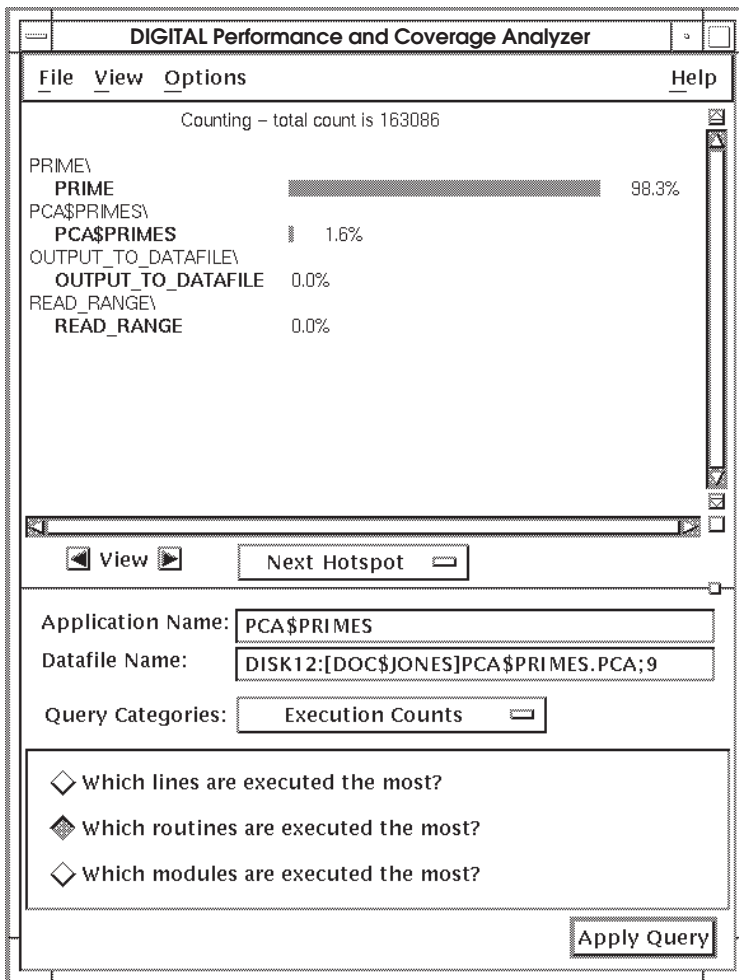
DIGITAL Performance and Coverage Analyzer

File View Options Help

Counting – total count is 163086

PRIME\
PRIME 98.3%
PCA$PRIMES\
PCA$PRIMES 1.6%
OUTPUT_TO_DATAFILE\
OUTPUT_TO_DATAFILE 0.0%
READ_RANGE\
READ_RANGE 0.0%

View

Next Hotspot

Application Name: PCA$PRIMES
Datafile Name: DISK12:[DOC$JONES]PCA$PRIMES.PCA;9

Query Categories: Execution Counts

Which lines are executed the most?

Which routines are executed the most?

Which modules are executed the most?

Apply Query